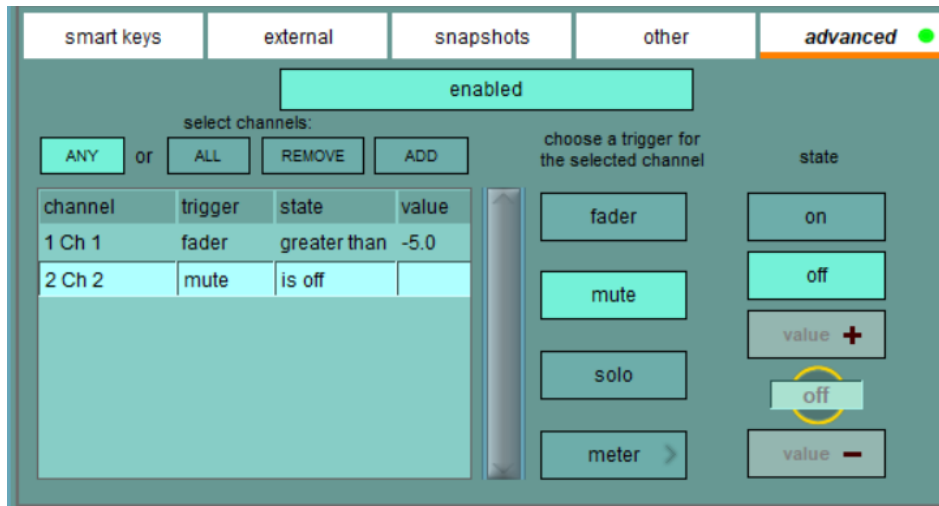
smart keys | external | snapshots | other | advanced

enabled

select channels:

ANY or ALL REMOVE ADD

choose a trigger for the selected channel

state

| channel | trigger | state | value |
|---|---|---|---|
| 1 Ch 1 | fader | greater than | -5.0 |
| 2 Ch 2 | mute | is off | |

fader

mute

solo

meter

on

off

value +

off

value −